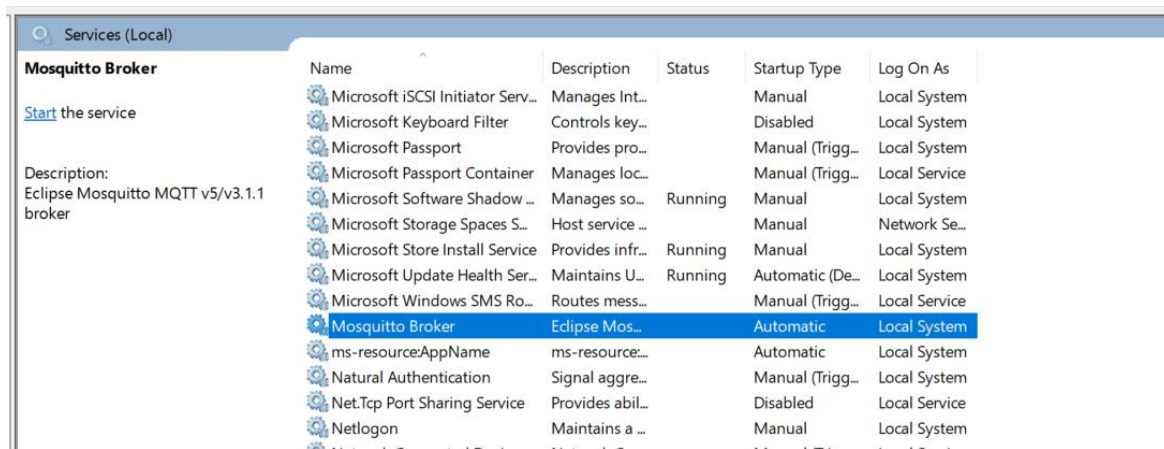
Services (Local)

Mosquitto Broker

Start the service

Description:
Eclipse Mosquitto MQTT v5/v3.1.1 broker

| Name | Description | Status | Startup Type | Log On As |
|---|---|---|---|---|
| Microsoft iSCSI Initiator Serv... | Manages Int... | | Manual | Local System |
| Microsoft Keyboard Filter | Controls key... | | Disabled | Local System |
| Microsoft Passport | Provides pro... | | Manual (Trigg... | Local System |
| Microsoft Passport Container | Manages loc... | | Manual (Trigg... | Local Service |
| Microsoft Software Shadow ... | Manages so... | Running | Manual | Local System |
| Microsoft Storage Spaces S... | Host service ... | | Manual | Network Se... |
| Microsoft Store Install Service | Provides infr... | Running | Manual | Local System |
| Microsoft Update Health Ser... | Maintains U... | Running | Automatic (De... | Local System |
| Microsoft Windows SMS Ro... | Routes mess... | | Manual (Trigg... | Local Service |
| Mosquitto Broker | Eclipse Mos... | | Automatic | Local System |
| ms-resource:AppName | ms-resource:... | | Automatic | Local System |
| Natural Authentication | Signal aggre... | | Manual (Trigg... | Local System |
| Net.Tcp Port Sharing Service | Provides abil... | | Disabled | Local Service |
| Netlogon | Maintains a ... | | Manual | Local System |
| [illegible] | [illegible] | | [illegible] | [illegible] |